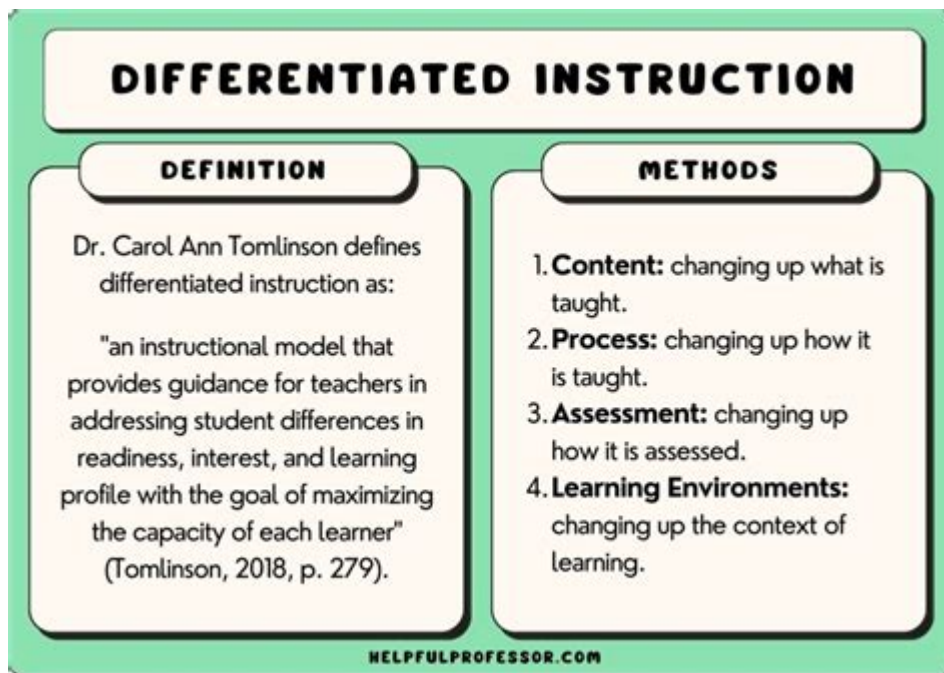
DIFFERENTIATED INSTRUCTION

DEFINITION

Dr. Carol Ann Tomlinson defines differentiated instruction as:

"an instructional model that provides guidance for teachers in addressing student differences in readiness, interest, and learning profile with the goal of maximizing the capacity of each learner" (Tomlinson, 2018, p. 279).

METHODS

1. **Content:** changing up what is taught.
2. **Process:** changing up how it is taught.
3. **Assessment:** changing up how it is assessed.
4. **Learning Environments:** changing up the context of learning.

HELPFULPROFESSOR.COM